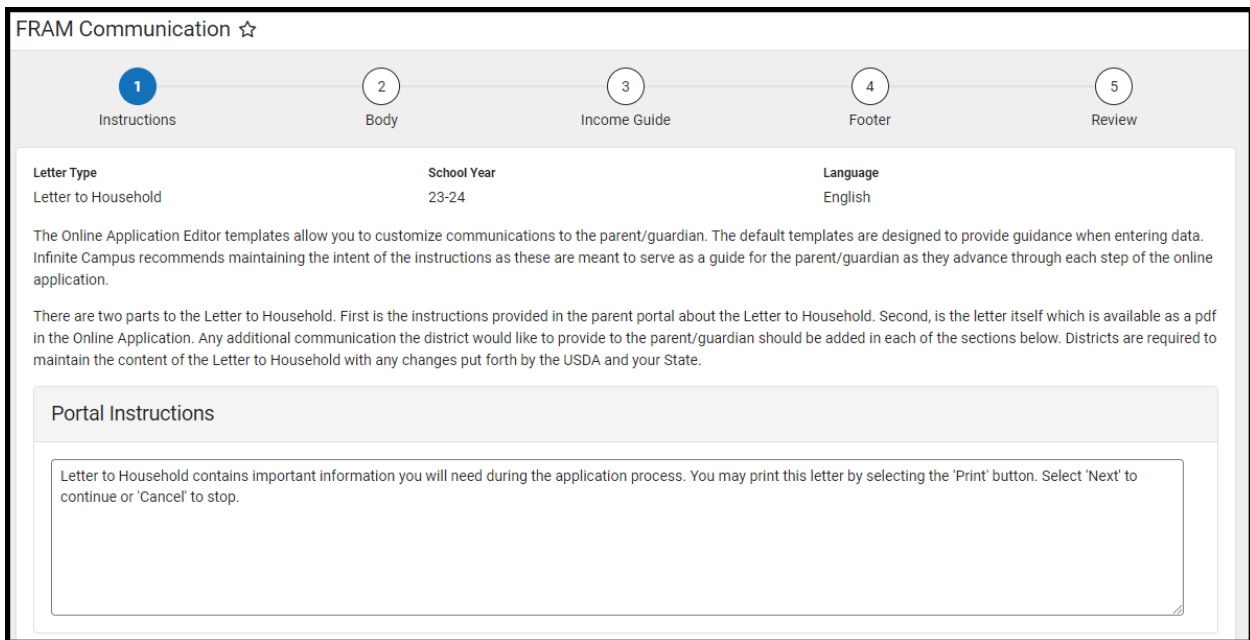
FRAM Communication ☆

1
Instructions

2
Body

3
Income Guide

4
Footer

5
Review

Letter Type
Letter to Household

School Year
23-24

Language
English

The Online Application Editor templates allow you to customize communications to the parent/guardian. The default templates are designed to provide guidance when entering data. Infinite Campus recommends maintaining the intent of the instructions as these are meant to serve as a guide for the parent/guardian as they advance through each step of the online application.

There are two parts to the Letter to Household. First is the instructions provided in the parent portal about the Letter to Household. Second, is the letter itself which is available as a pdf in the Online Application. Any additional communication the district would like to provide to the parent/guardian should be added in each of the sections below. Districts are required to maintain the content of the Letter to Household with any changes put forth by the USDA and your State.

Portal Instructions

Letter to Household contains important information you will need during the application process. You may print this letter by selecting the 'Print' button. Select 'Next' to continue or 'Cancel' to stop.